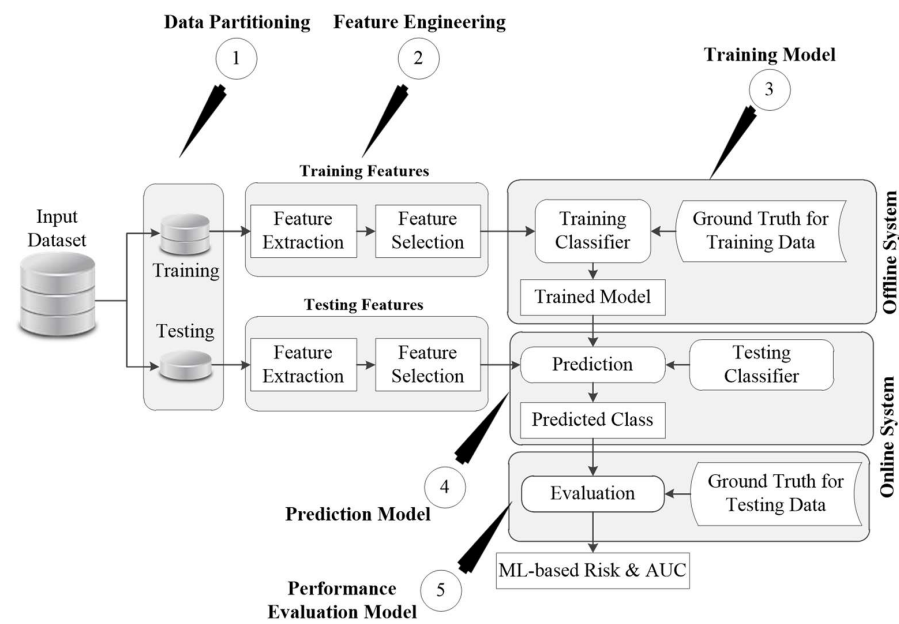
Data Partitioning
1
Feature Engineering
2
Training Model
3
Input Dataset
Training
Testing
Training Features
Feature Extraction
Feature Selection
Testing Features
Feature Extraction
Feature Selection
Training Classifier
Ground Truth for Training Data
Trained Model
Offline System
Prediction
Testing Classifier
Predicted Class
Online System
4
Prediction Model
Evaluation
Ground Truth for Testing Data
Performance Evaluation Model
5
ML-based Risk & AUC